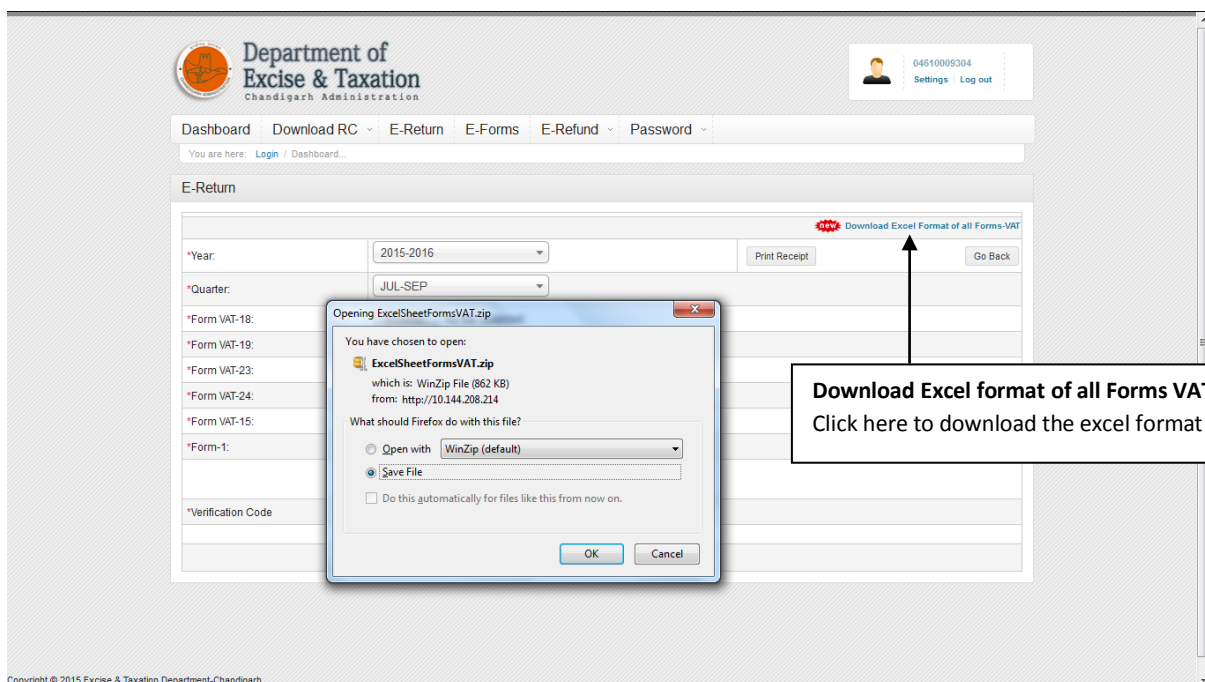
Department of Excise & Taxation
Chandigarh Administration

04610009304
Settings | Log out

Dashboard   Download RC   E-Return   E-Forms   E-Refund   Password

You are here: Login / Dashboard...

E-Return

new Download Excel Format of all Forms-VAT

*Year: 2015-2016   Print Receipt   Go Back

*Quarter: JUL-SEP

*Form VAT-18:
*Form VAT-19:
*Form VAT-23:
*Form VAT-24:
*Form VAT-15:
*Form-1:

*Verification Code

Opening ExcelSheetFormsVAT.zip

You have chosen to open:
ExcelSheetFormsVAT.zip
which is: WinZip File (862 KB)
from: http://10.144.208.214
What should Firefox do with this file?
Open with   WinZip (default)
Save File
Do this automatically for files like this from now on.
OK   Cancel

Download Excel format of all Forms VA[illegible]
Click here to download the excel format

Copyright © 2015 Excise & Taxation Department-Chandigarh